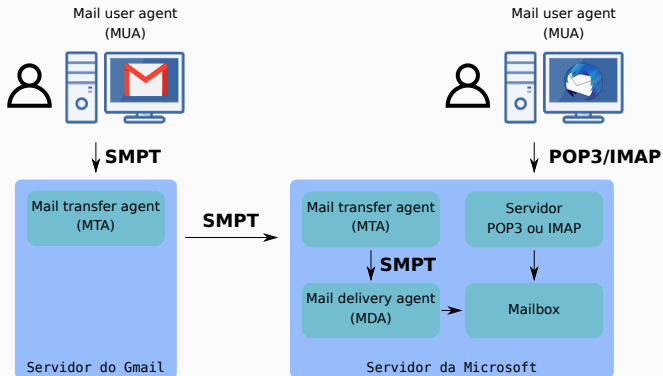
Mail user agent
(MUA)

Mail user agent
(MUA)

SMPT

POP3/IMAP

Mail transfer agent
(MTA)

SMPT

Mail transfer agent
(MTA)

Servidor
POP3 ou IMAP

SMPT

Mail delivery agent
(MDA)

Mailbox

Servidor do Gmail

Servidor da Microsoft